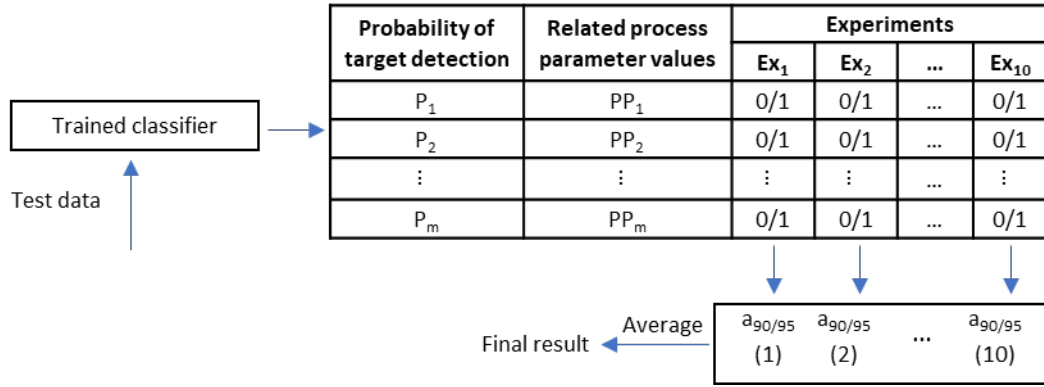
Trained classifier

Test data

| Probability of target detection | Related process parameter values | Experiments $Ex_1$ | $Ex_2$ | ... | $Ex_{10}$ |
|---|---|---|---|---|---|
| $P_1$ | $PP_1$ | 0/1 | 0/1 | ... | 0/1 |
| $P_2$ | $PP_2$ | 0/1 | 0/1 | ... | 0/1 |
| ⋮ | ⋮ | ⋮ | ⋮ | ... | ⋮ |
| $P_m$ | $PP_m$ | 0/1 | 0/1 | ... | 0/1 |

Average

Final result

$a_{90/95}$ (1) $a_{90/95}$ (2) ... $a_{90/95}$ (10)